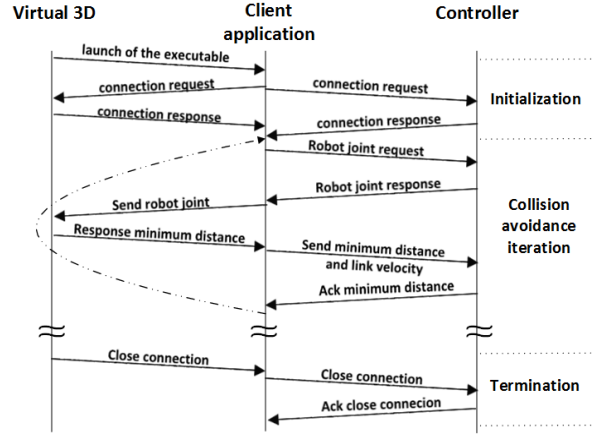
Virtual 3D

Client application

Controller

launch of the executable

connection request

connection request

Initialization

connection response

connection response

Robot joint request

Robot joint response

Send robot joint

Collision avoidance iteration

Response minimum distance

Send minimum distance and link velocity

Ack minimum distance

Close connection

Close connection

Termination

Ack close connecion